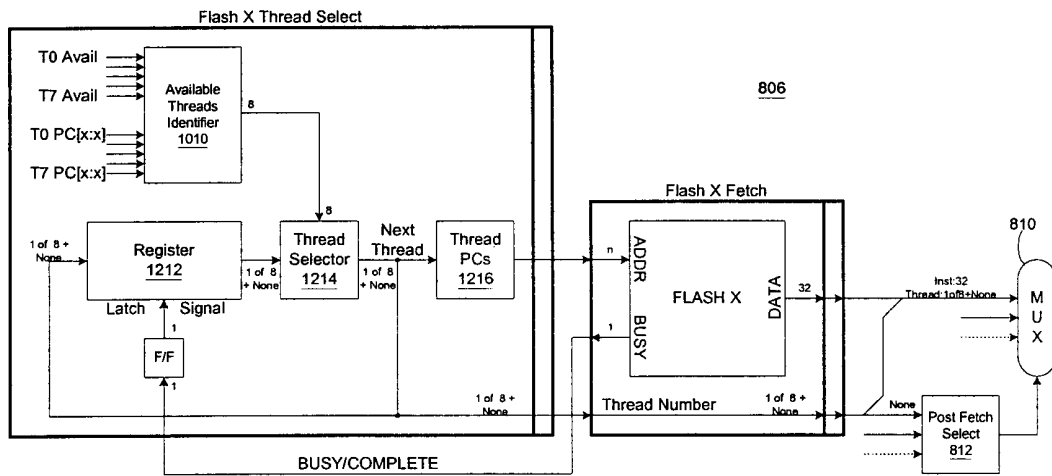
Flash X Thread Select

T0 Avail
T7 Avail
T0 PC[x:x]
T7 PC[x:x]

Available Threads Identifier 1010

8

806

8

Flash X Fetch

810

1 of 8 + None

Register 1212

1 of 8 + None

Thread Selector 1214

Next Thread

1 of 8 + None

Thread PCs 1216

n

ADDR

FLASH X

DATA

32

Inst:32
Thread:1of8+None

M
U
X

Latch Signal

1

BUSY

1

F/F

1

1 of 8 + None

Thread Number

1 of 8 + None

None

Post Fetch Select 812

BUSY/COMPLETE